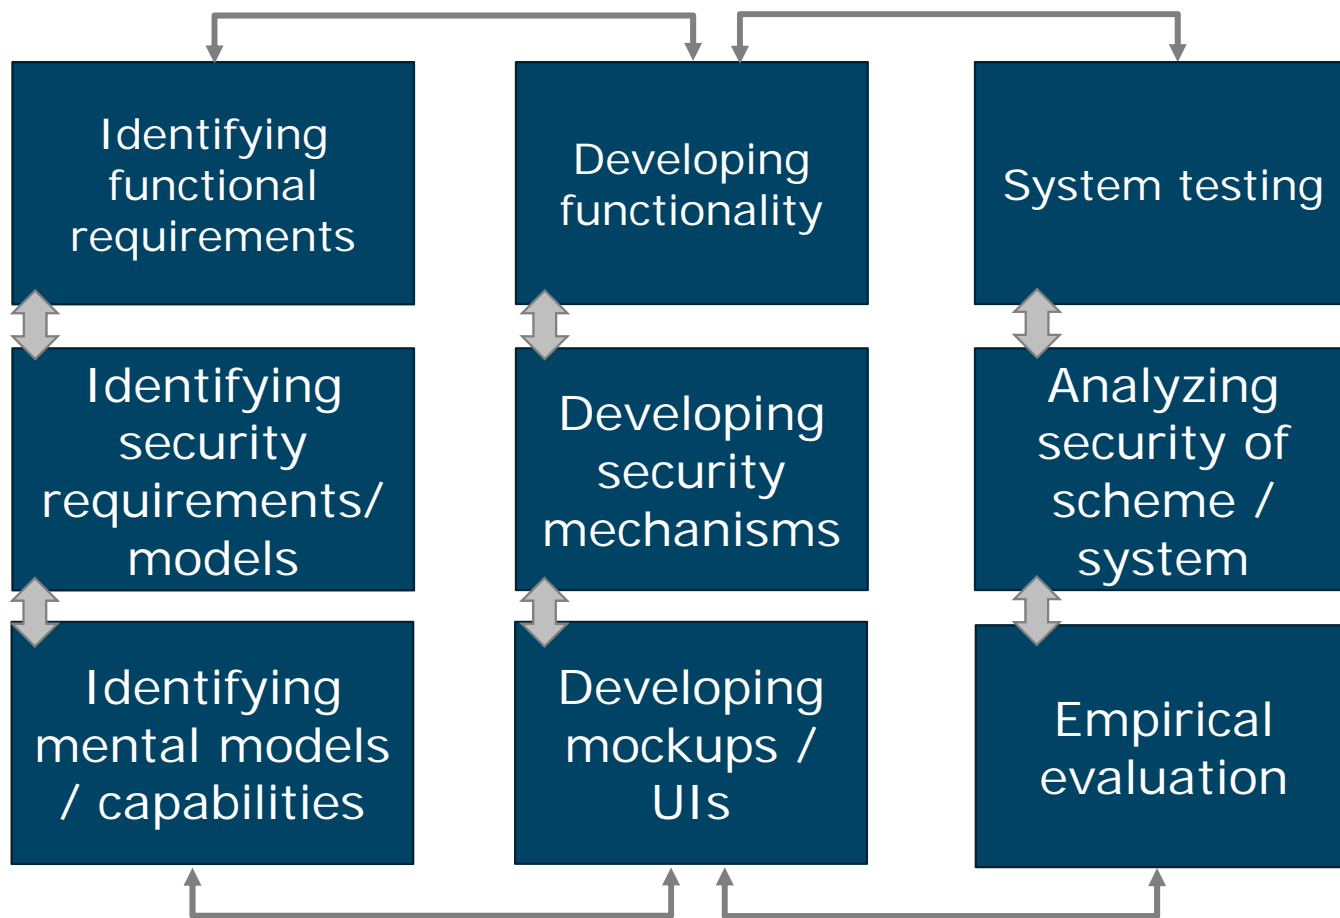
Identifying functional requirements

Identifying security requirements/ models

Identifying mental models / capabilities

Developing functionality

Developing security mechanisms

Developing mockups / UIs

System testing

Analyzing security of scheme / system

Empirical evaluation